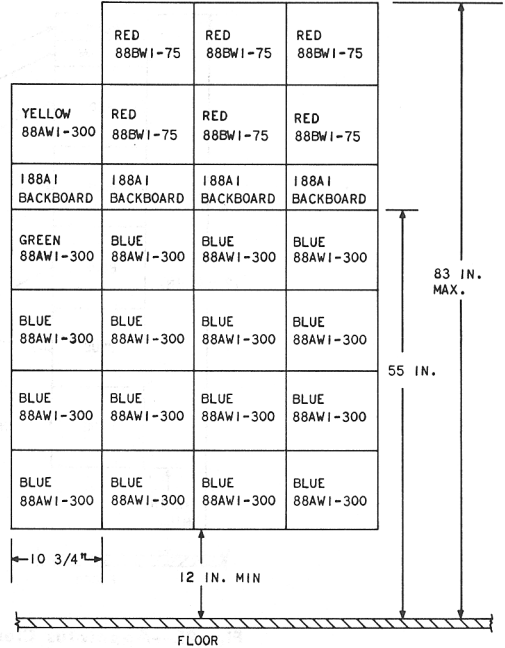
|  | RED 88BW1-75 | RED 88BW1-75 | RED 88BW1-75 |
|---|---|---|---|
| YELLOW 88AW1-300 | RED 88BW1-75 | RED 88BW1-75 | RED 88BW1-75 |
| 188A1 BACKBOARD | 188A1 BACKBOARD | 188A1 BACKBOARD | 188A1 BACKBOARD |
| GREEN 88AW1-300 | BLUE 88AW1-300 | BLUE 88AW1-300 | BLUE 88AW1-300 |
| BLUE 88AW1-300 | BLUE 88AW1-300 | BLUE 88AW1-300 | BLUE 88AW1-300 |
| BLUE 88AW1-300 | BLUE 88AW1-300 | BLUE 88AW1-300 | BLUE 88AW1-300 |
| BLUE 88AW1-300 | BLUE 88AW1-300 | BLUE 88AW1-300 | BLUE 88AW1-300 |

83 IN. MAX.

55 IN.

10 3/4"

12 IN. MIN

FLOOR